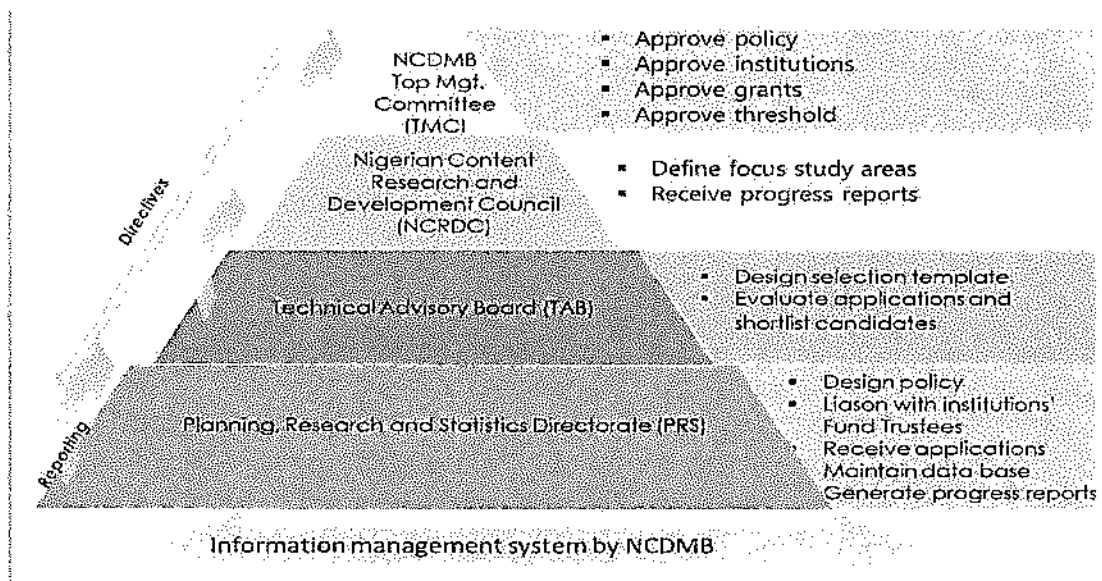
NCDMB Top Mgt. Committee (TMC)

- Approve policy
- Approve institutions
- Approve grants
- Approve threshold

Nigerian Content Research and Development Council (NCRDC)

- Define focus study areas
- Receive progress reports

Technical Advisory Board (TAB)

- Design selection template
- Evaluate applications and shortlist candidates

Planning, Research and Statistics Directorate (PRS)

- Design policy
- Liason with institutions' Fund Trustees
- Receive applications
- Maintain data base
- Generate progress reports

Directives

Reporting

Information management system by NCDMB